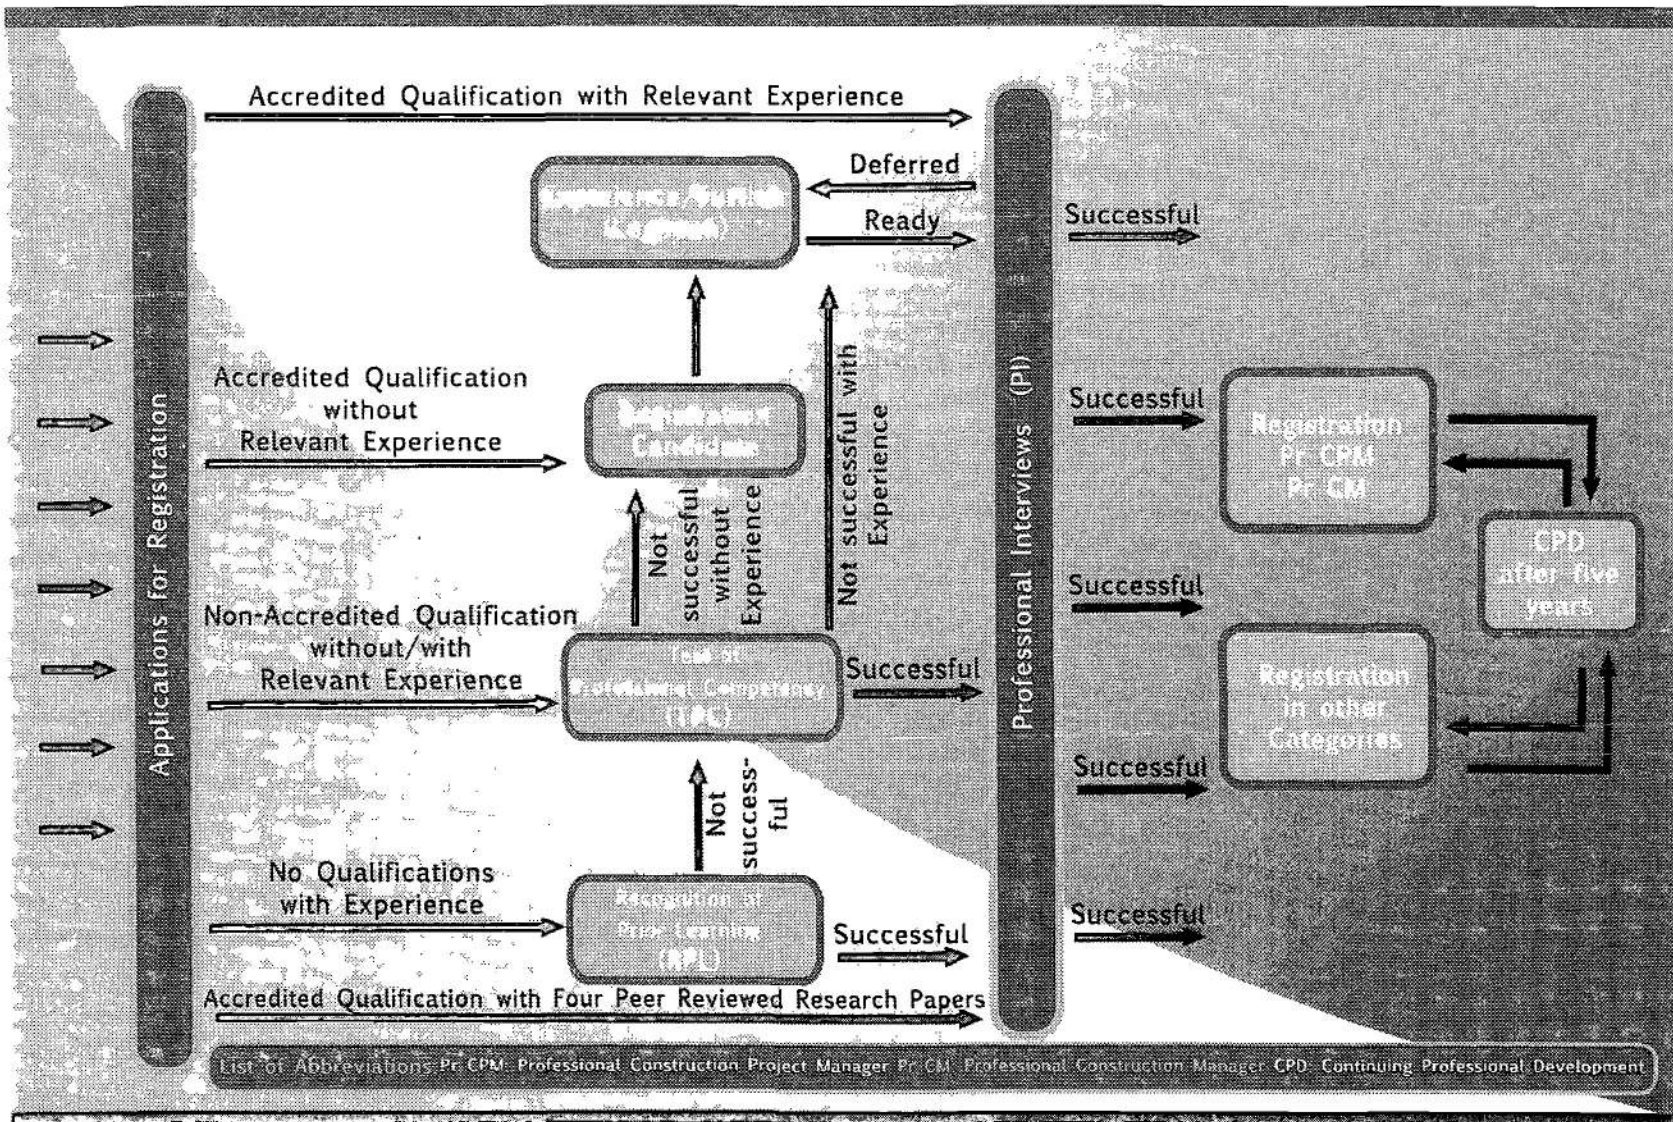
Applications for Registration

Accredited Qualification with Relevant Experience

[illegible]

Deferred

Ready

Not successful with Experience

Successful

Accredited Qualification without Relevant Experience

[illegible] Candidate

Not successful without Experience

Non-Accredited Qualification without/with Relevant Experience

Test of Professional Competency (TPC)

Successful

Not successful

No Qualifications with Experience

Recognition of Prior Learning (RPL)

Successful

Accredited Qualification with Four Peer Reviewed Research Papers

Professional Interviews (PI)

Successful

Successful

Successful

Successful

Successful

Registration Pr CPM Pr CM

Registration in other Categories

CPD after five years

List of Abbreviations Pr CPM: Professional Construction Project Manager Pr CM: Professional Construction Manager CPD: Continuing Professional Development